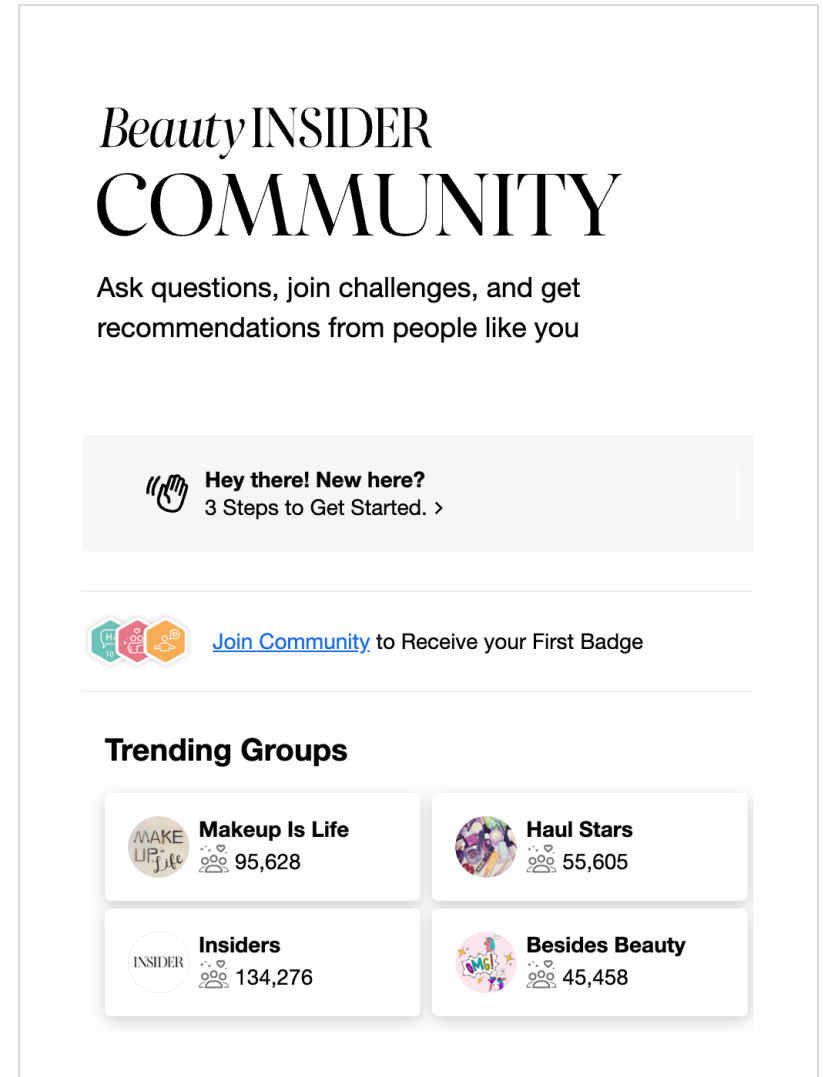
Beauty INSIDER
COMMUNITY

Ask questions, join challenges, and get recommendations from people like you

Hey there! New here?
3 Steps to Get Started. >

Join Community to Receive your First Badge

Trending Groups

MAKE UP Life
Makeup Is Life
95,628

Haul Stars
55,605

INSIDER
Insiders
134,276

OMG!
Besides Beauty
45,458